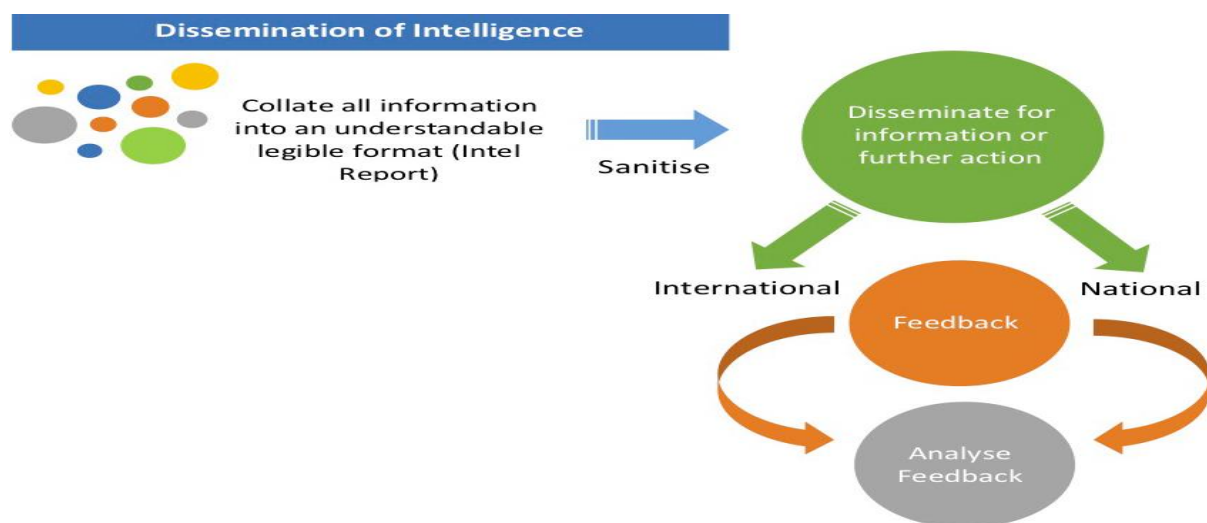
Dissemination of Intelligence

Collate all information into an understandable legible format (Intel Report)

Sanitise

Disseminate for information or further action

International

National

Feedback

Analyse Feedback